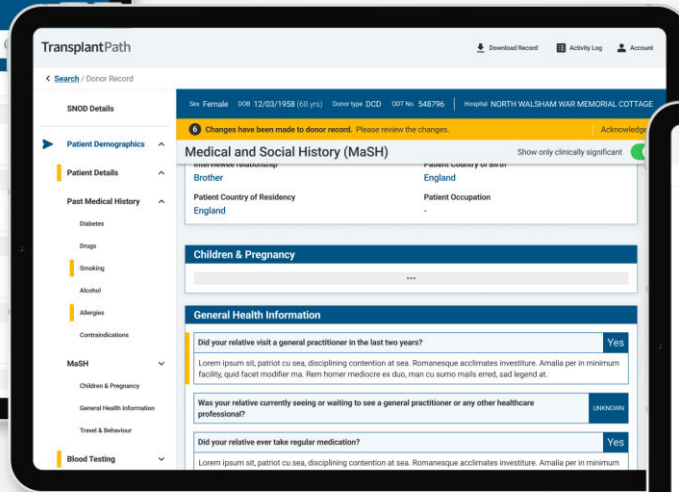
TransplantPath

Download Record   Activity Log   Account

< Search / Donor Record

SNOD Details

Patient Demographics

Patient Details

Past Medical History

Diabetes

Drugs

Smoking

Alcohol

Allergies

Contraindications

MaSH

Children & Pregnancy

General Health Information

Travel & Behaviour

Blood Testing

Sex Female   DOB 12/03/1958 (66 yrs)   Donor type DCD   ODT No. 548796   Hospital NORTH WALSHAM WAR MEMORIAL COTTAGE

6 Changes have been made to donor record. Please review the changes.   Acknowledge

Medical and Social History (MaSH)   Show only clinically significant

Interviewee relationship
Brother

Patient Country of Birth
England

Patient Country of Residency
England

Patient Occupation
-

Children & Pregnancy

...

General Health Information

Did your relative visit a general practitioner in the last two years?   Yes

Lorem ipsum sit, patriot cu sea, disciplining contention at sea. Romanesque acclimates investiture. Amalia per in minimum facility, quid facet modifier ma. Rem homer mediocre ex duo, man cu sumo mails erred, sad legend at.

Was your relative currently seeing or waiting to see a general practitioner or any other healthcare professional?   UNKNOWN

Did your relative ever take regular medication?   Yes

Lorem ipsum sit, patriot cu sea, disciplining contention at sea. Romanesque acclimates investiture. Amalia per in minimum